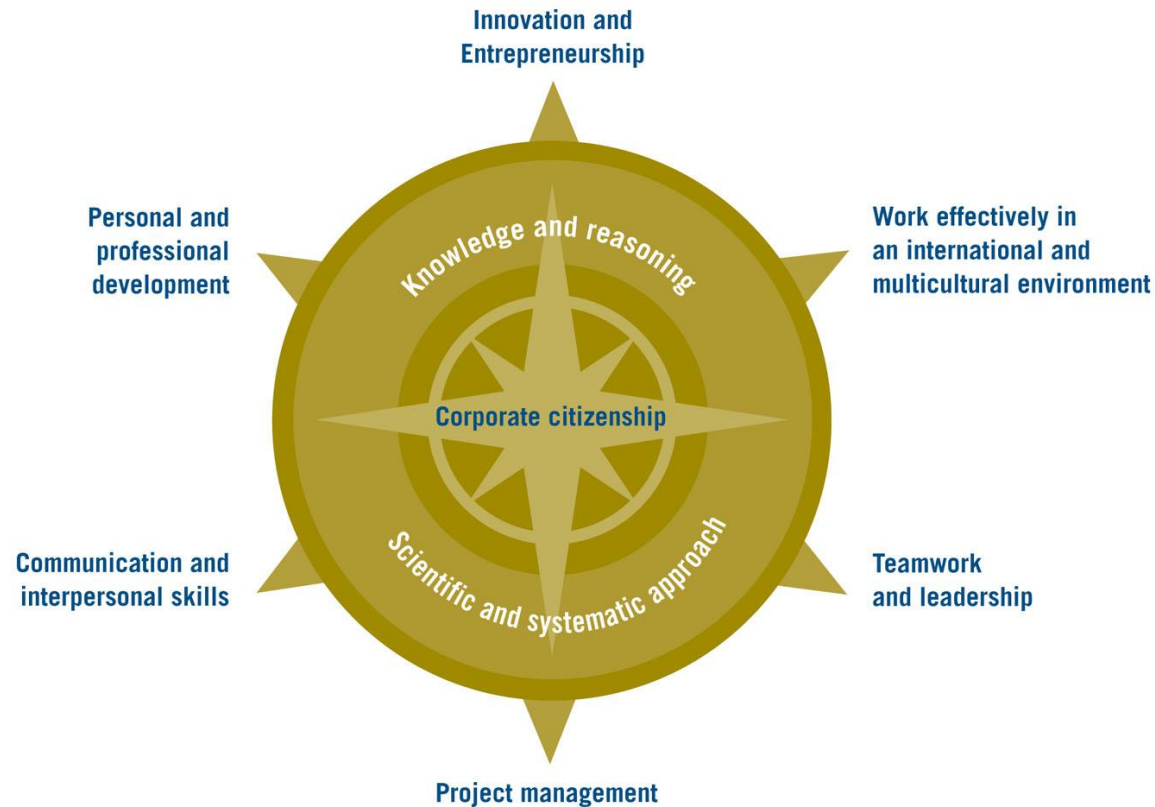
Innovation and Entrepreneurship

Personal and professional development

Work effectively in an international and multicultural environment

Knowledge and reasoning

Corporate citizenship

Scientific and systematic approach

Communication and interpersonal skills

Teamwork and leadership

Project management